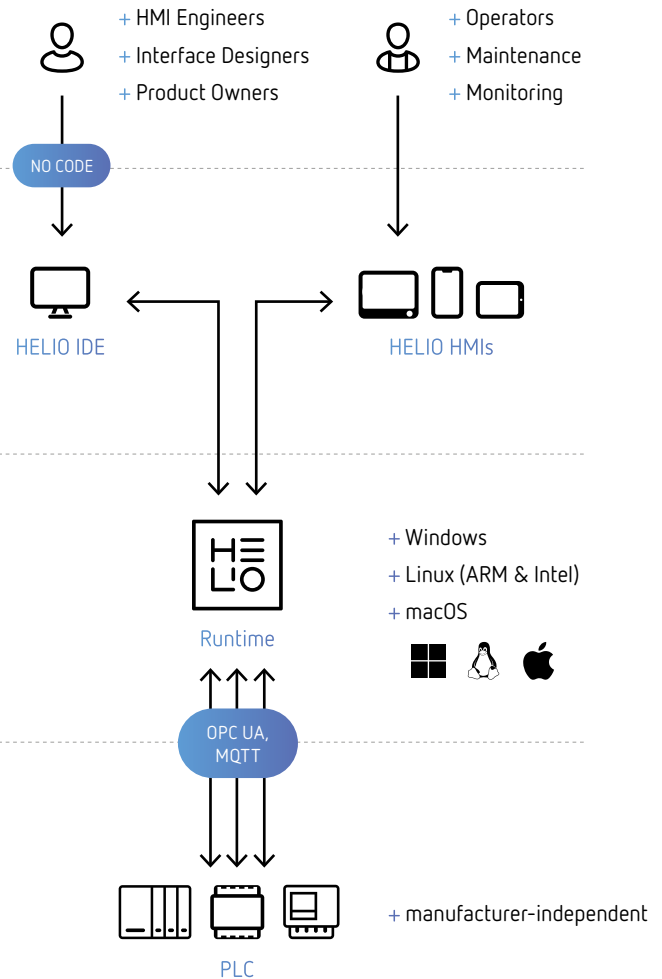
+ HMI Engineers
+ Interface Designers
+ Product Owners

+ Operators
+ Maintenance
+ Monitoring

NO CODE

HELIO IDE

HELIO HMIs

HE
LIO

Runtime

+ Windows
+ Linux (ARM & Intel)
+ macOS

OPC UA, MQTT

+ manufacturer-independent

PLC